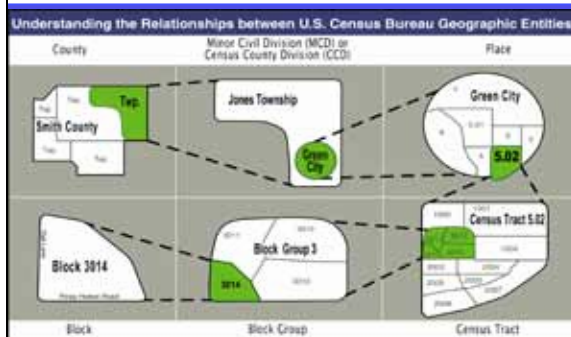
Understanding the Relationships between U.S. Census Bureau Geographic Entities

County

Minor Civil Division (MCD) or Census County Division (CCD)

Place

Twp.

Twp.

Twp.

Smith County

Twp.

Twp.

Jones Township

Green City

Green City

5.01

5.02

Block 3014

Block Group 3

3014

Census Tract 5.02

Block

Block Group

Census Tract